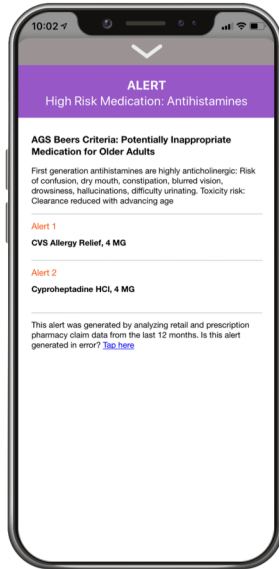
10:02

ALERT
High Risk Medication: Antihistamines

AGS Beers Criteria: Potentially Inappropriate Medication for Older Adults

First generation antihistamines are highly anticholinergic: Risk of confusion, dry mouth, constipation, blurred vision, drowsiness, hallucinations, difficulty urinating. Toxicity risk: Clearance reduced with advancing age

Alert 1

CVS Allergy Relief, 4 MG

Alert 2

Cyproheptadine HCl, 4 MG

This alert was generated by analyzing retail and prescription pharmacy claim data from the last 12 months. Is this alert generated in error? Tap here